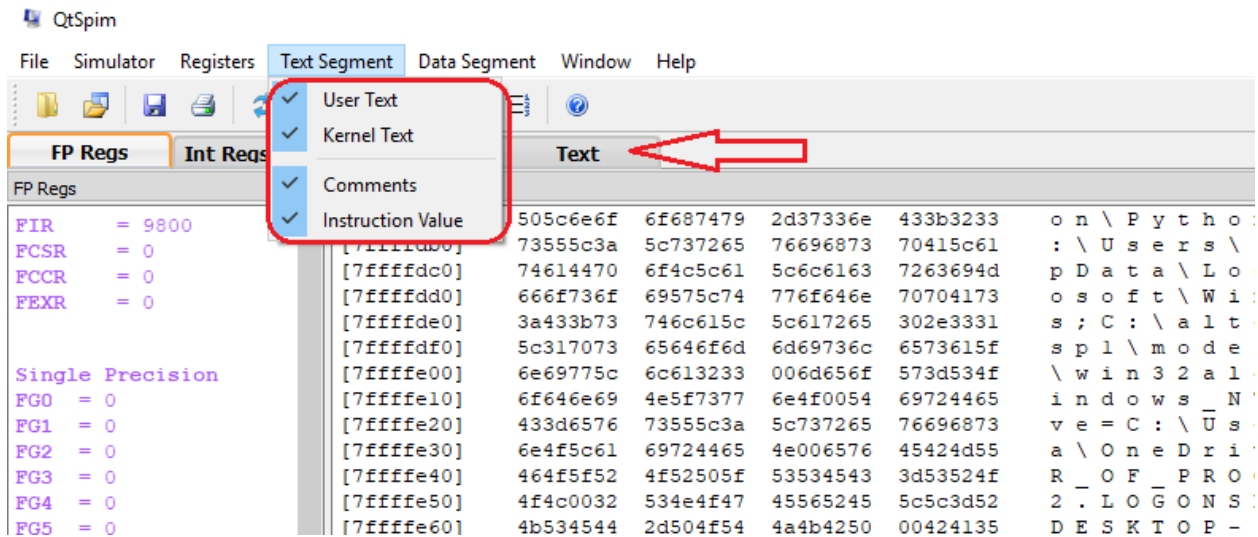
QtSpim

File Simulator Registers Text Segment Data Segment Window Help

User Text
Kernel Text
Comments
Instruction Value

FP Regs Int Regs Text

FP Regs

FIR = 9800
FCSR = 0
FCCR = 0
FEXR = 0

Single Precision
FG0 = 0
FG1 = 0
FG2 = 0
FG3 = 0
FG4 = 0
FG5 = 0

| | | | | | |
|---|---|---|---|---|---|
| | 505c6e6f | 6f687479 | 2d37336e | 433b3233 | o n \ P y t h o |
| [7ffffdb0] | 73555c3a | 5c737265 | 76696873 | 70415c61 | : \ U s e r s \ |
| [7ffffdc0] | 74614470 | 6f4c5c61 | 5c6c6163 | 7263694d | p D a t a \ L o |
| [7ffffdd0] | 666f736f | 69575c74 | 776f646e | 70704173 | o s o f t \ W i |
| [7ffffde0] | 3a433b73 | 746c615c | 5c617265 | 302e3331 | s ; C : \ a l t |
| [7ffffdf0] | 5c317073 | 65646f6d | 6d69736c | 6573615f | s p l \ m o d e |
| [7ffffe00] | 6e69775c | 6c613233 | 006d656f | 573d534f | \ w i n 3 2 a l |
| [7ffffe10] | 6f646e69 | 4e5f7377 | 6e4f0054 | 69724465 | i n d o w s _ N |
| [7ffffe20] | 433d6576 | 73555c3a | 5c737265 | 76696873 | v e = C : \ U s |
| [7ffffe30] | 6e4f5c61 | 69724465 | 4e006576 | 45424d55 | a \ O n e D r i |
| [7ffffe40] | 464f5f52 | 4f52505f | 53534543 | 3d53524f | R _ O F _ P R O |
| [7ffffe50] | 4f4c0032 | 534e4f47 | 45565245 | 5c5c3d52 | 2 . L O G O N S |
| [7ffffe60] | 4b534544 | 2d504f54 | 4a4b4250 | 00424135 | D E S K T O P - |